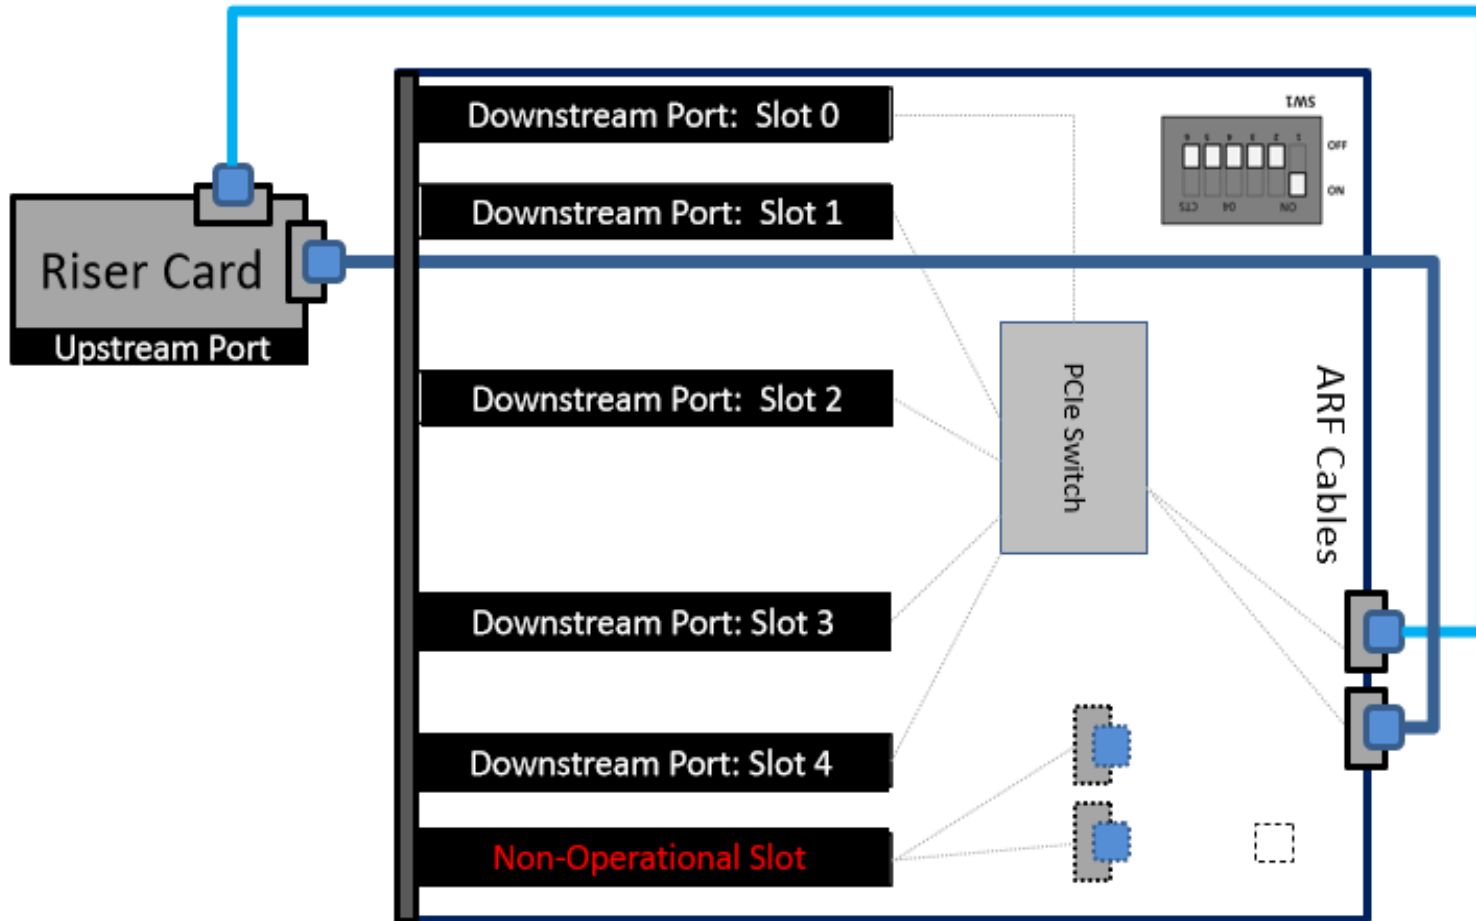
Downstream Port: Slot 0

Downstream Port: Slot 1

SW1

OFF

ON

Riser Card

Upstream Port

Downstream Port: Slot 2

PCIe Switch

ARF Cables

Downstream Port: Slot 3

Downstream Port: Slot 4

Non-Operational Slot